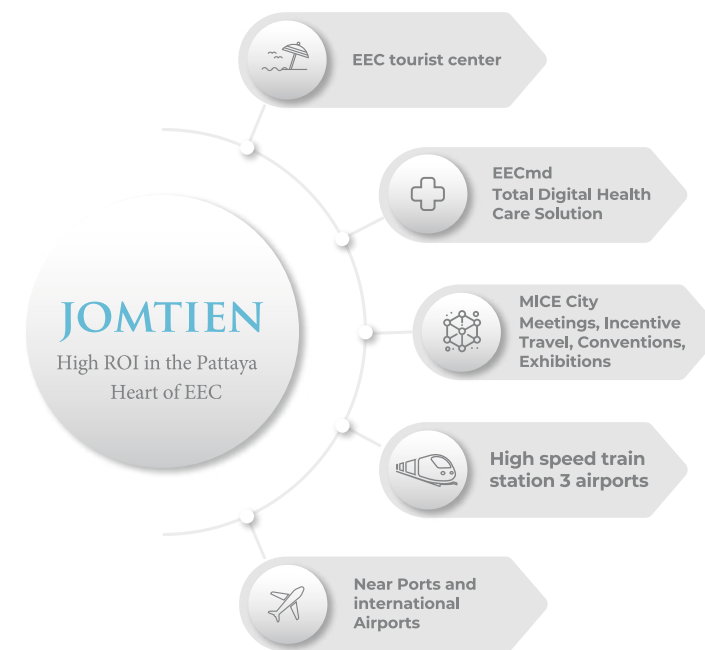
EEC tourist center

EECmd
Total Digital Health Care Solution

JOMTIEN
High ROI in the Pattaya Heart of EEC

MICE City
Meetings, Incentive Travel, Conventions, Exhibitions

High speed train station 3 airports

Near Ports and international Airports